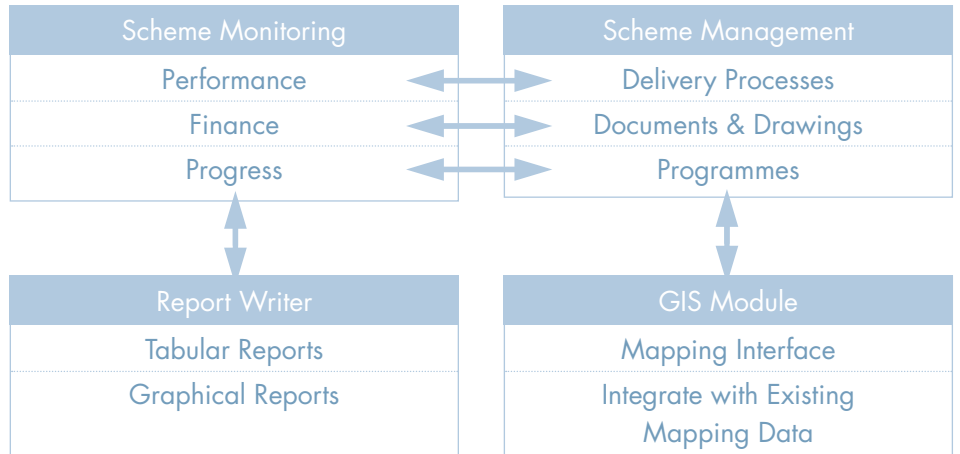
Scheme Monitoring

Performance

Finance

Progress

Scheme Management

Delivery Processes

Documents & Drawings

Programmes

Report Writer

Tabular Reports

Graphical Reports

GIS Module

Mapping Interface

Integrate with Existing Mapping Data